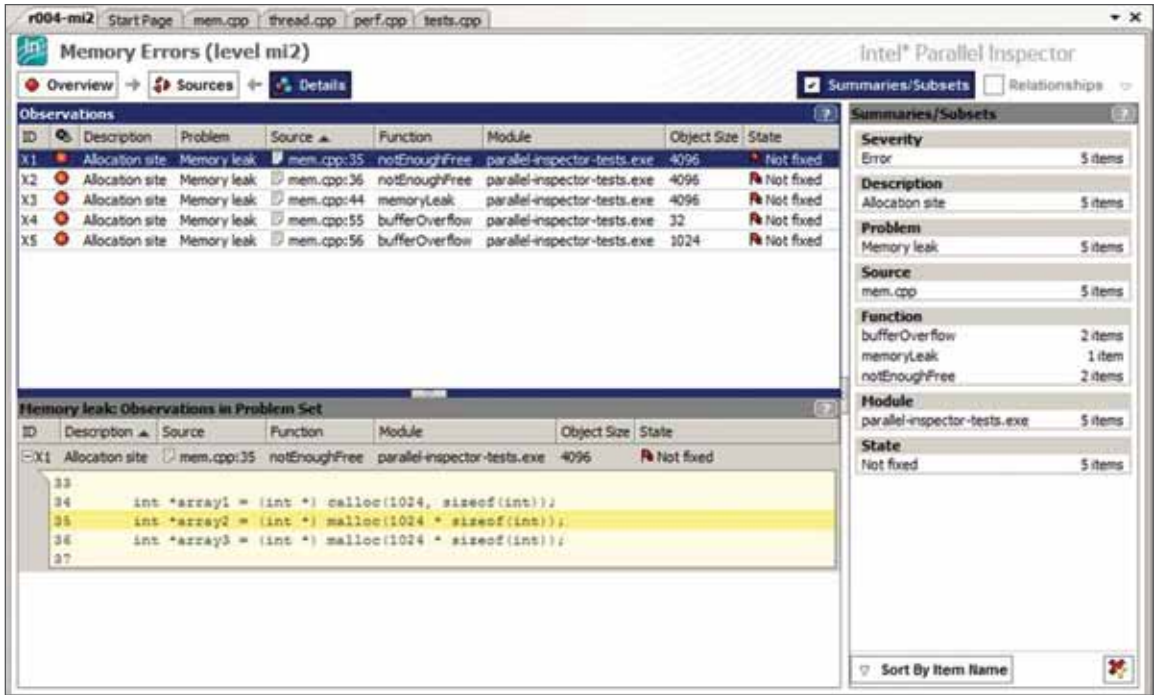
r004-mi2 Start Page mem.cpp thread.cpp perf.cpp tests.cpp

Memory Errors (level mi2)

Intel® Parallel Inspector

Overview Sources Details

Summaries/Subsets Relationships

Observations

| ID | | Description | Problem | Source ▲ | Function | Module | Object Size | State |
|---|---|---|---|---|---|---|---|---|
| X1 | | Allocation site | Memory leak | mem.cpp:35 | notEnoughFree | parallel-inspector-tests.exe | 4096 | Not fixed |
| X2 | | Allocation site | Memory leak | mem.cpp:36 | notEnoughFree | parallel-inspector-tests.exe | 4096 | Not fixed |
| X3 | | Allocation site | Memory leak | mem.cpp:44 | memoryLeak | parallel-inspector-tests.exe | 4096 | Not fixed |
| X4 | | Allocation site | Memory leak | mem.cpp:55 | bufferOverflow | parallel-inspector-tests.exe | 32 | Not fixed |
| X5 | | Allocation site | Memory leak | mem.cpp:56 | bufferOverflow | parallel-inspector-tests.exe | 1024 | Not fixed |

Memory leak: Observations in Problem Set

| ID | Description ▲ | Source | Function | Module | Object Size | State |
|---|---|---|---|---|---|---|
| X1 | Allocation site | mem.cpp:35 | notEnoughFree | parallel-inspector-tests.exe | 4096 | Not fixed |

33
34 int *array1 = (int *) calloc(1024, sizeof(int));
35 int *array2 = (int *) malloc(1024 * sizeof(int));
36 int *array3 = (int *) malloc(1024 * sizeof(int));
37

Summaries/Subsets

Severity
Error 5 items

Description
Allocation site 5 items

Problem
Memory leak 5 items

Source
mem.cpp 5 items

Function
bufferOverflow 2 items
memoryLeak 1 item
notEnoughFree 2 items

Module
parallel-inspector-tests.exe 5 items

State
Not fixed 5 items

Sort By Item Name